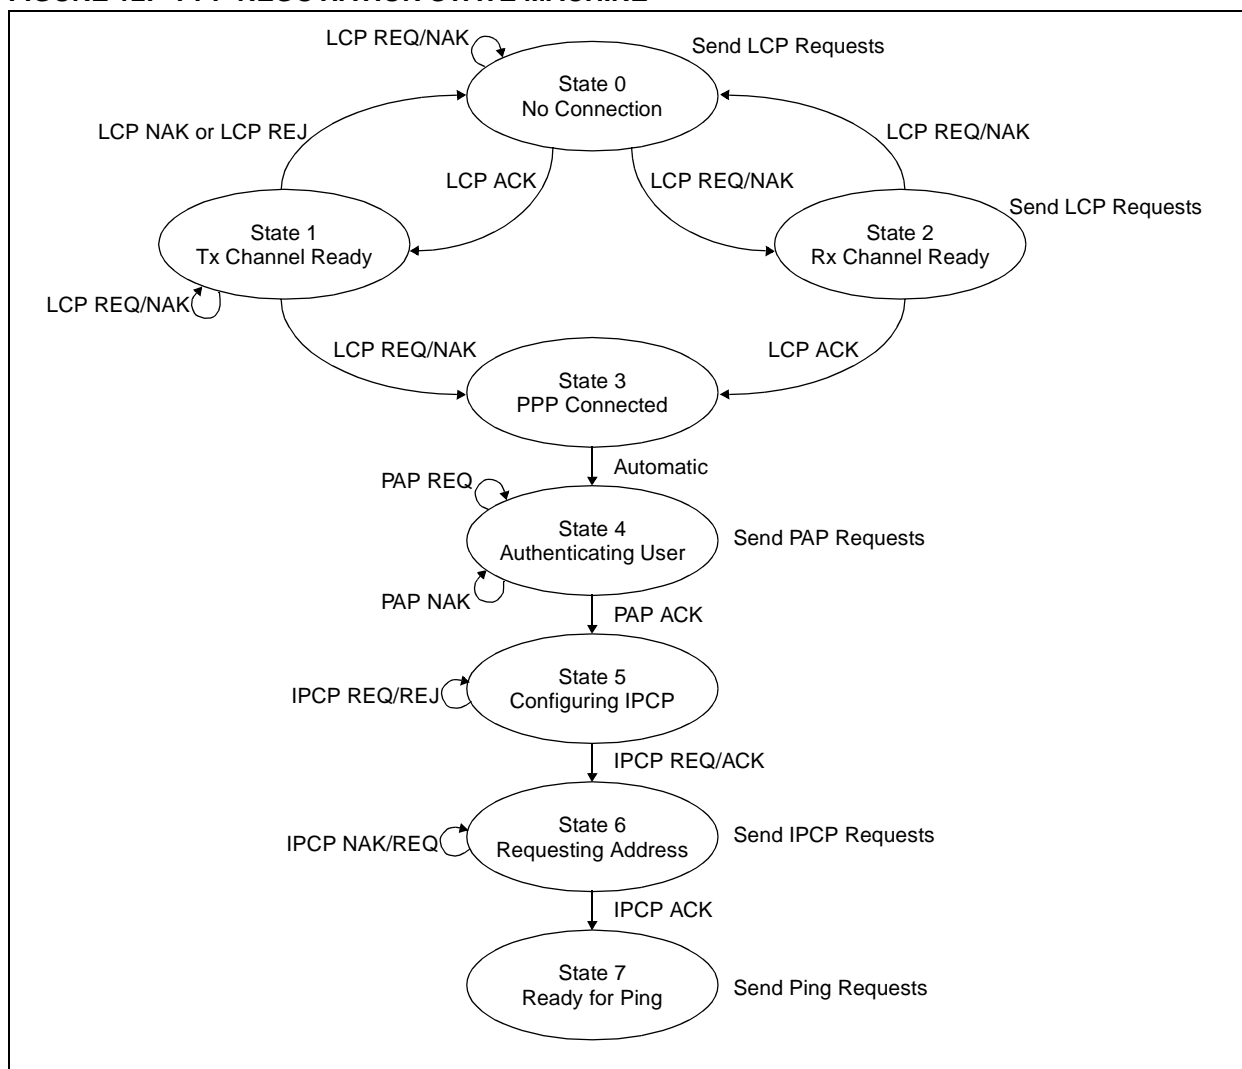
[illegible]

LCP REQ/NAK

Send LCP Requests

State 0
No Connection

LCP NAK or LCP REJ

LCP REQ/NAK

LCP ACK

LCP REQ/NAK

Send LCP Requests

State 1
Tx Channel Ready

State 2
Rx Channel Ready

LCP REQ/NAK

LCP REQ/NAK

LCP ACK

State 3
PPP Connected

Automatic

PAP REQ

State 4
Authenticating User

Send PAP Requests

PAP NAK

PAP ACK

State 5
Configuring IPCP

IPCP REQ/REJ

IPCP REQ/ACK

State 6
Requesting Address

IPCP NAK/REQ

Send IPCP Requests

IPCP ACK

State 7
Ready for Ping

Send Ping Requests